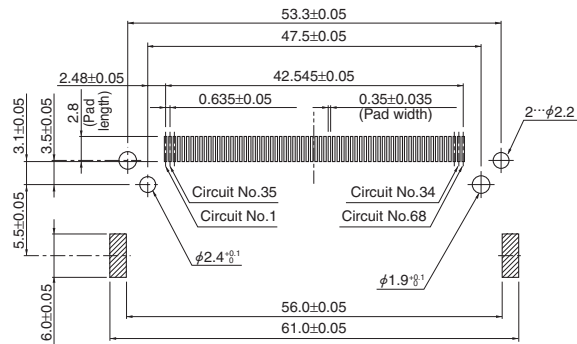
53.3±0.05

47.5±0.05

2.48±0.05

42.545±0.05

0.635±0.05

0.35±0.035 (Pad width)

2.8 (Pad length)

3.1±0.05

3.5±0.05

2···$\phi$2.2

Circuit No.35

Circuit No.1

Circuit No.34

Circuit No.68

5.5±0.05

$\phi 2.4^{+0.1}_{0}$

$\phi 1.9^{+0.1}_{0}$

6.0±0.05

56.0±0.05

61.0±0.05